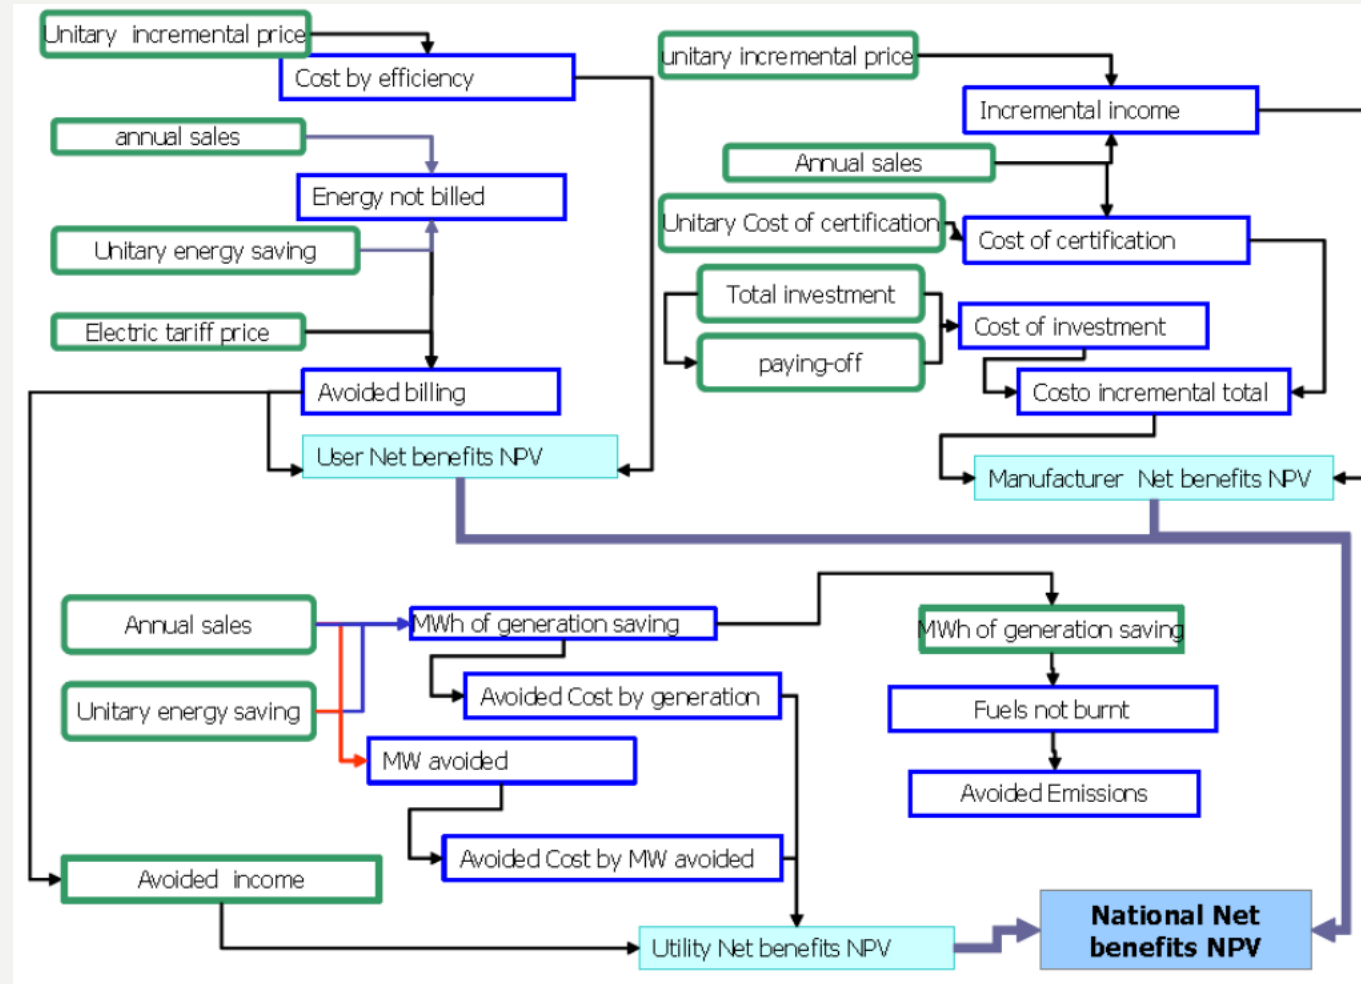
Unitary incremental price
Cost by efficiency
annual sales
Energy not billed
Unitary energy saving
Electric tariff price
Avoided billing
User Net benefits NPV

unitary incremental price
Incremental income
Annual sales
Unitary Cost of certification
Cost of certification
Total investment
paying-off
Cost of investment
Costo incremental total
Manufacturer Net benefits NPV

Annual sales
Unitary energy saving
MWh of generation saving
Avoided Cost by generation
MW avoided
Avoided Cost by MW avoided
Avoided income
Utility Net benefits NPV

MWh of generation saving
Fuels not burnt
Avoided Emissions

National Net benefits NPV